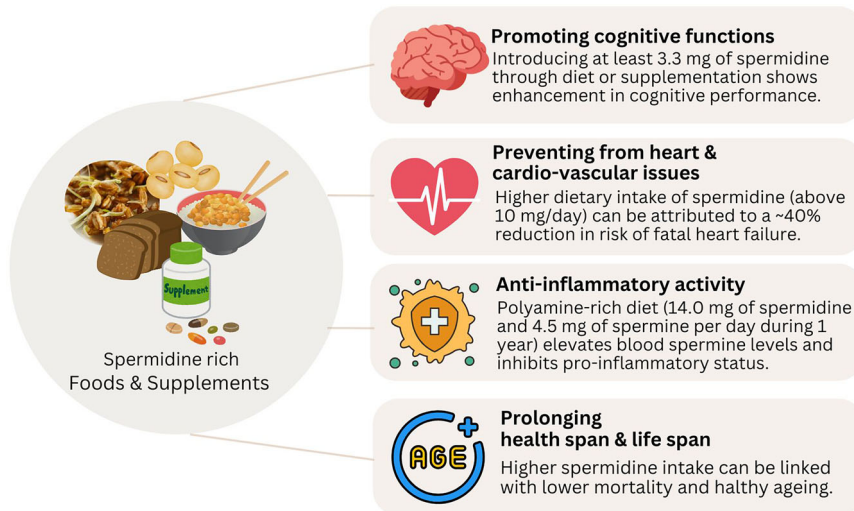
Supplement

Spermidine rich Foods & Supplements

Promoting cognitive functions
Introducing at least 3.3 mg of spermidine through diet or supplementation shows enhancement in cognitive performance.

Preventing from heart & cardio-vascular issues
Higher dietary intake of spermidine (above 10 mg/day) can be attributed to a ~40% reduction in risk of fatal heart failure.

Anti-inflammatory activity
Polyamine-rich diet (14.0 mg of spermidine and 4.5 mg of spermine per day during 1 year) elevates blood spermine levels and inhibits pro-inflammatory status.

AGE

Prolonging health span & life span
Higher spermidine intake can be linked with lower mortality and halthy ageing.